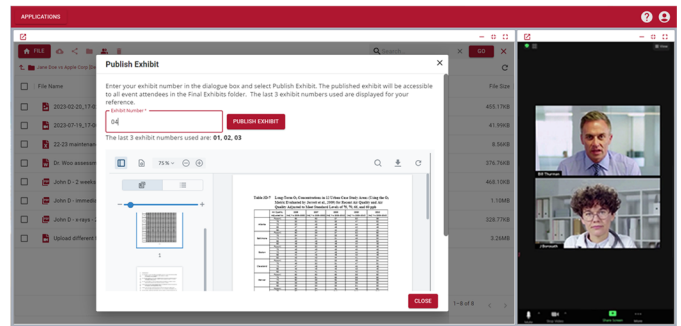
APPLICATIONS

FILE

Search

GO

Jane Doe vs Apple Corp

File Name

File Size

2023-02-20_17-0

455.17KB

2023-07-19_17-0

41.99KB

22-23 maintenan

8.56KB

Dr. Woo assessm

376.76KB

John D - 2 week

468.10KB

John D - immedi

1.10MB

John D - x-rays -

228.77KB

Upload different

3.26MB

1 - 8 of 8

Publish Exhibit

Enter your exhibit number in the dialogue box and select Publish Exhibit. The published exhibit will be accessible to all event attendees in the Final Exhibits folder. The last 3 exhibit numbers used are displayed for your reference.

Exhibit Number *

04

PUBLISH EXHIBIT

The last 3 exhibit numbers used are: 01, 02, 03

75 %

1

Table ES-7 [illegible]

CLOSE

Bill Thurman

J Burroughs